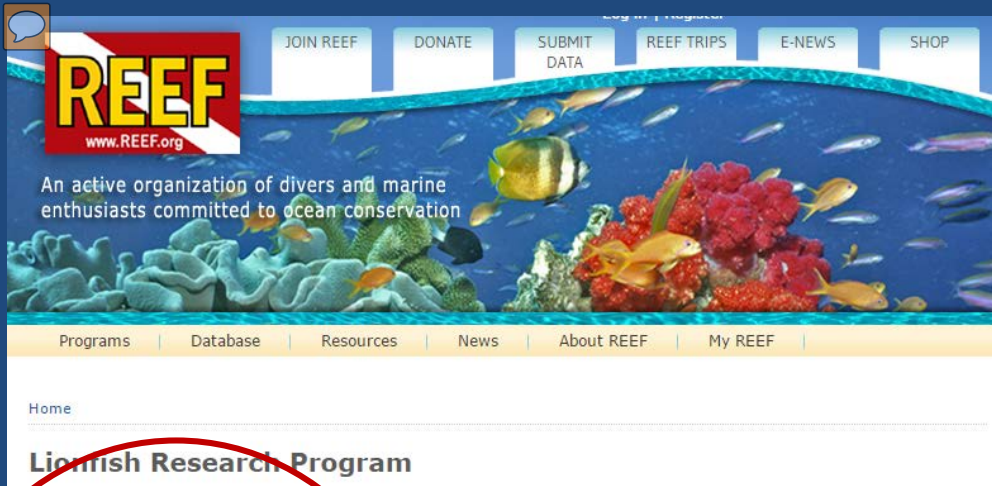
Log in | Register

REEF
www.REEF.org

JOIN REEF
DONATE
SUBMIT DATA
REEF TRIPS
E-NEWS
SHOP

An active organization of divers and marine enthusiasts committed to ocean conservation

Programs | Database | Resources | News | About REEF | My REEF

Home

Lionfish Research Program